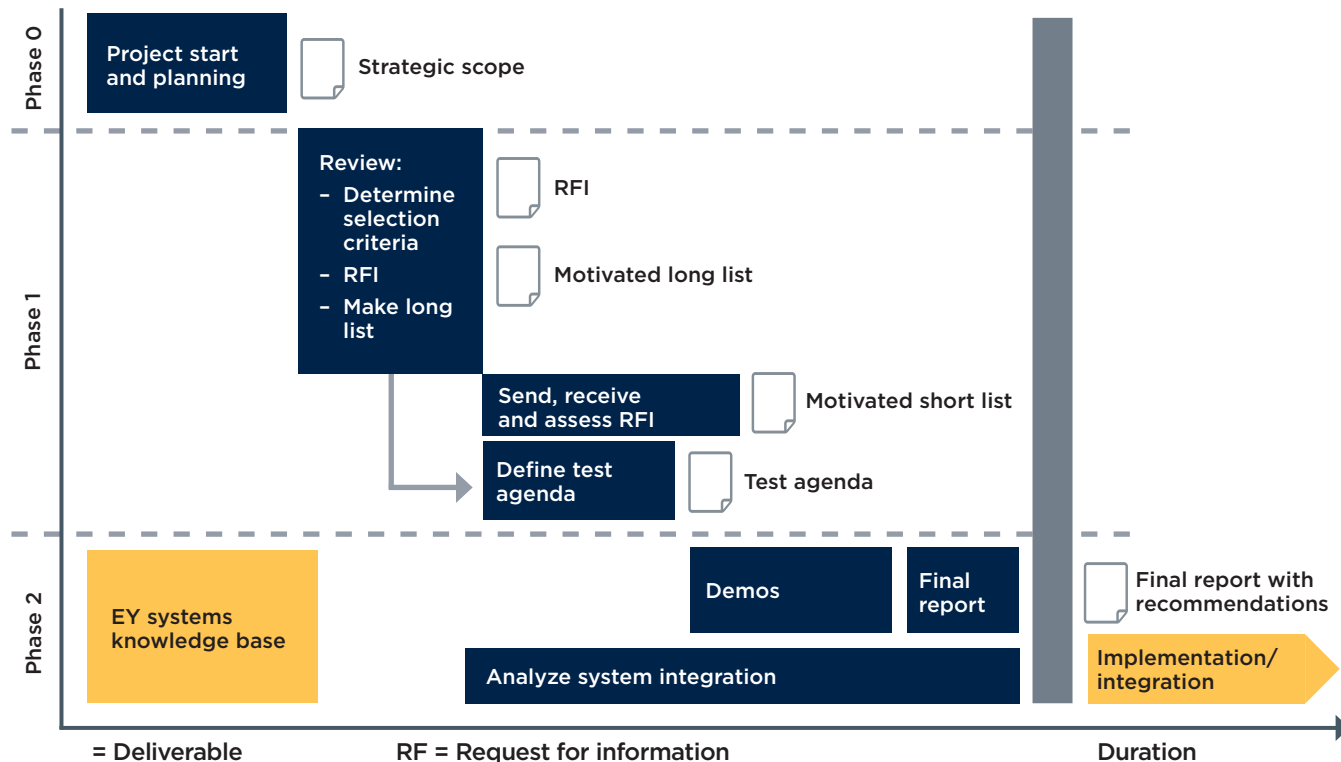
Phase 0

Project start and planning

Strategic scope

Review:
– Determine selection criteria
– RFI
– Make long list

RFI

Motivated long list

Phase 1

Send, receive and assess RFI

Motivated short list

Define test agenda

Test agenda

Phase 2

EY systems knowledge base

Demos

Final report

Final report with recommendations

Analyze system integration

Implementation/ integration

= Deliverable

RF = Request for information

Duration